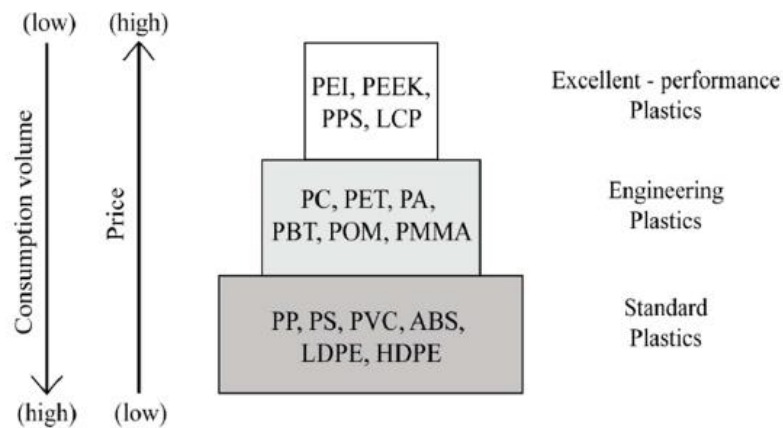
(low)
(high)

Consumption volume

Price

(high)
(low)

PEI, PEEK, PPS, LCP

Excellent - performance Plastics

PC, PET, PA, PBT, POM, PMMA

Engineering Plastics

PP, PS, PVC, ABS, LDPE, HDPE

Standard Plastics